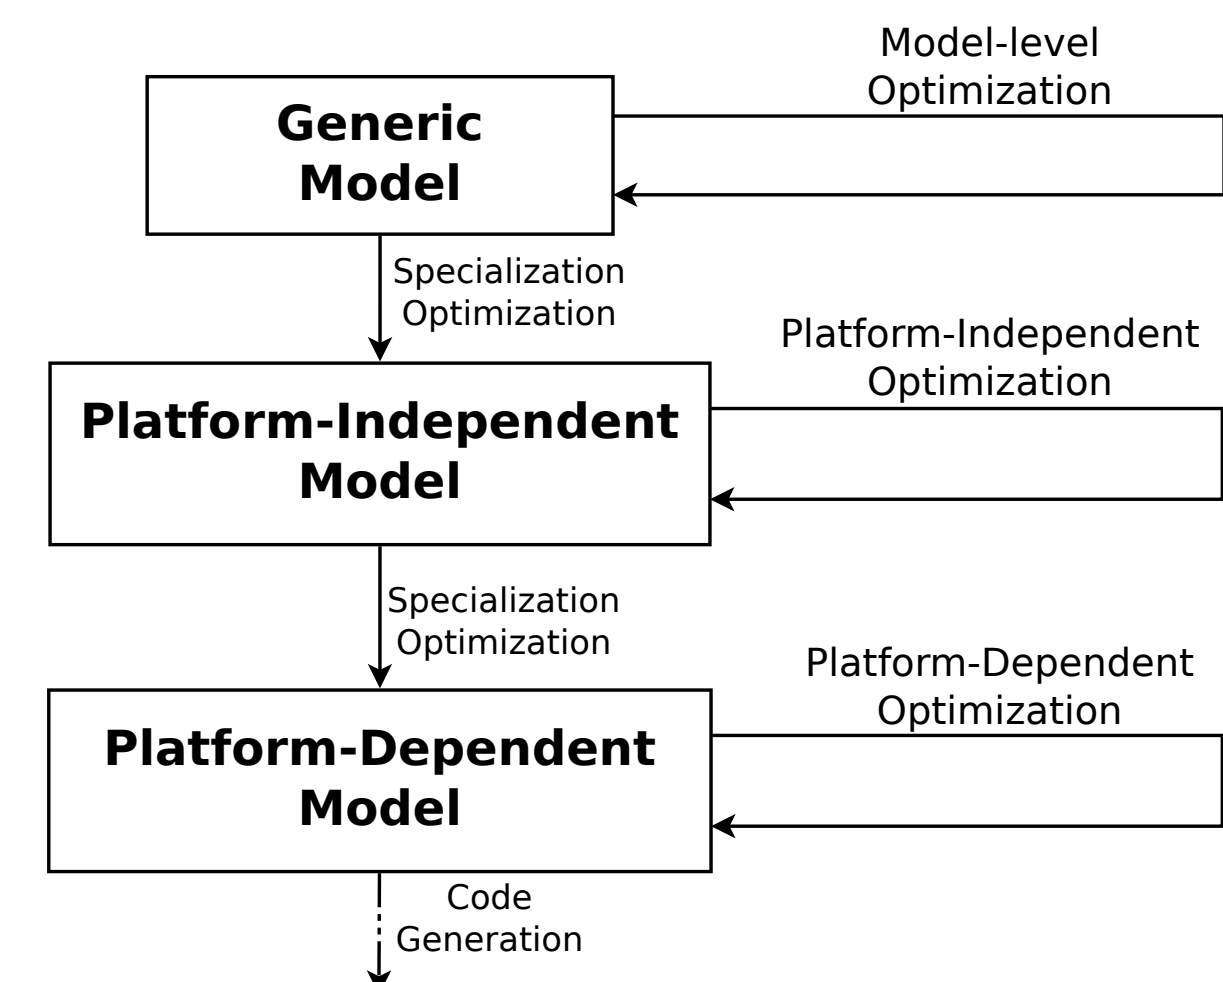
Generic Model

Model-level Optimization

Specialization Optimization

Platform-Independent Model

Platform-Independent Optimization

Specialization Optimization

Platform-Dependent Model

Platform-Dependent Optimization

Code Generation